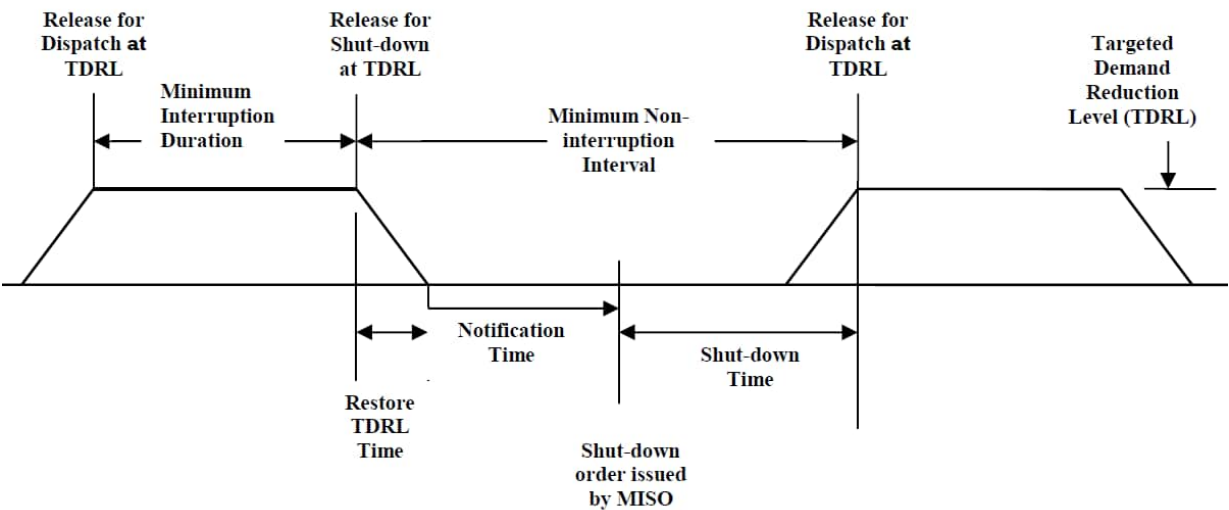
Release for Dispatch at TDRL

Release for Shut-down at TDRL

Release for Dispatch at TDRL

Targeted Demand Reduction Level (TDRL)

Minimum Interruption Duration

Minimum Non-interruption Interval

Notification Time

Shut-down Time

Restore TDRL Time

Shut-down order issued by MISO